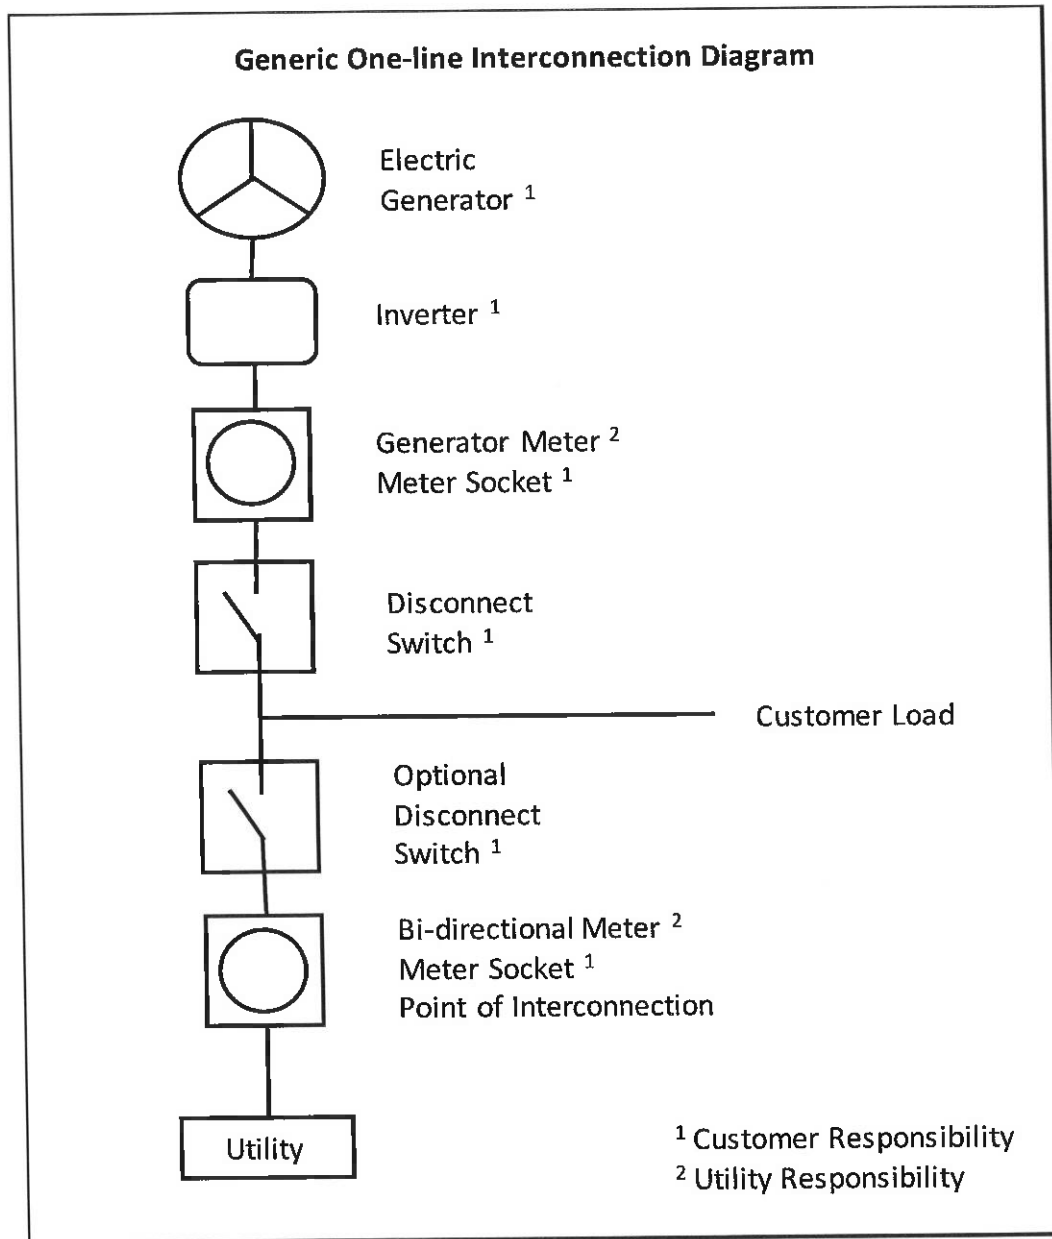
Generic One-line Interconnection Diagram

Electric Generator $^1$

Inverter $^1$

Generator Meter $^2$
Meter Socket $^1$

Disconnect Switch $^1$

Customer Load

Optional Disconnect Switch $^1$

Bi-directional Meter $^2$
Meter Socket $^1$
Point of Interconnection

Utility

$^1$ Customer Responsibility
$^2$ Utility Responsibility